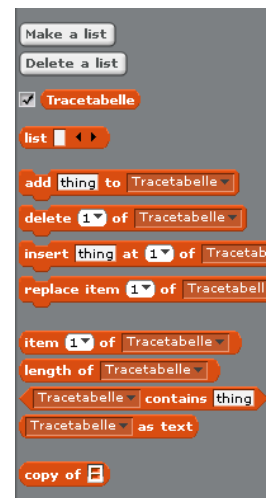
Make a list

Delete a list

Tracetabelle

list

add thing to Tracetabelle

delete 1 of Tracetabelle

insert thing at 1 of Tracetab

replace item 1 of Tracetabell

item 1 of Tracetabelle

length of Tracetabelle

Tracetabelle contains thing

Tracetabelle as text

copy of